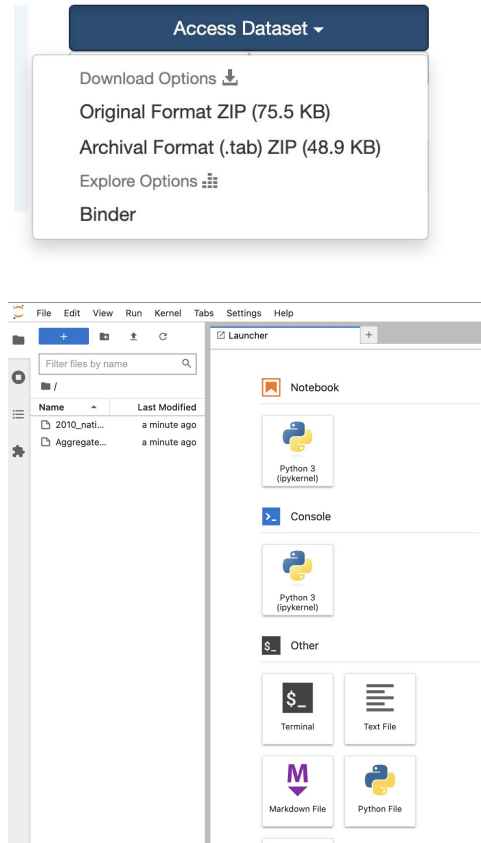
Access Dataset

Download Options
Original Format ZIP (75.5 KB)
Archival Format (.tab) ZIP (48.9 KB)
Explore Options
Binder

File Edit View Run Kernel Tabs Settings Help

+

Filter files by name

/

| Name | Last Modified |
|---|---|
| 2010_nati... | a minute ago |
| Aggregate... | a minute ago |

Launcher

+

Notebook

Python 3 (ipykernel)

Console

Python 3 (ipykernel)

Other

$_

Terminal

Text File

M

Markdown File

Python File